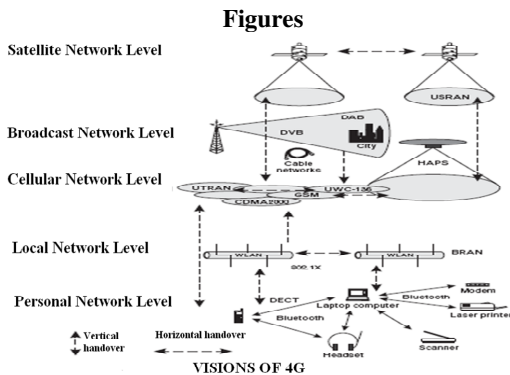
Figures

Satellite Network Level

USRAN

Broadcast Network Level

DAB

DVB

City

Cable networks

HAPS

Cellular Network Level

UTRAN

GSM

UWC-136

CDMA2000

Local Network Level

WLAN

802.1X

WLAN

BRAN

Personal Network Level

DECT

Laptop computer

Bluetooth

Modem

Laser printer

Bluetooth

Headset

Scanner

Vertical handover

Horizontal handover

VISIONS OF 4G